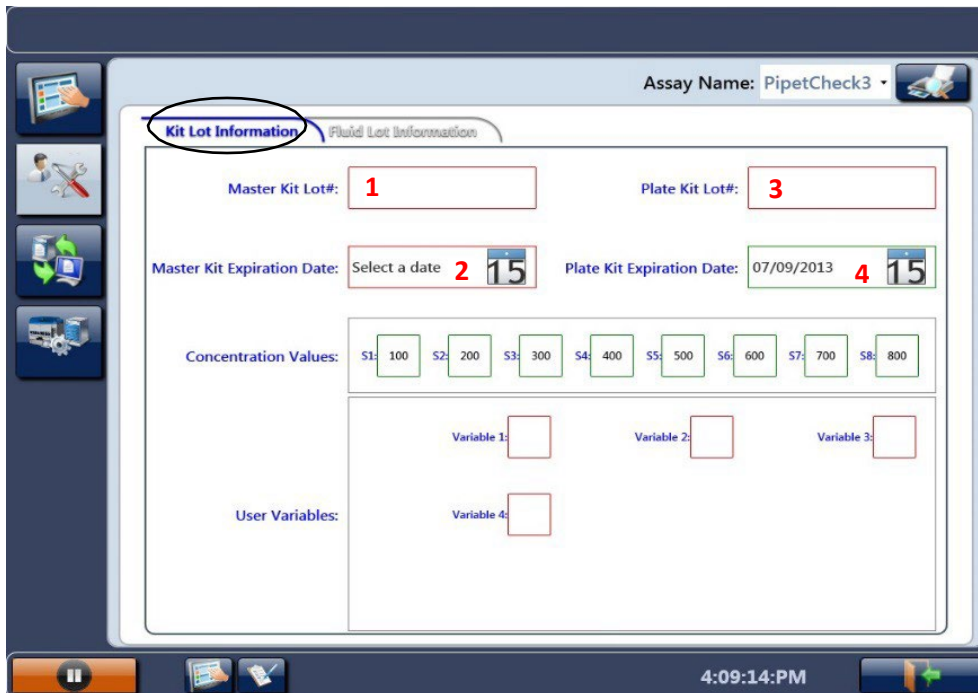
Assay Name: PipetCheck3

Kit Lot Information

Fluid Lot Information

Master Kit Lot#: 1

Plate Kit Lot#: 3

Master Kit Expiration Date: Select a date 2 15

Plate Kit Expiration Date: 07/09/2013 4 15

Concentration Values: S1: 100 S2: 200 S3: 300 S4: 400 S5: 500 S6: 600 S7: 700 S8: 800

Variable 1:

Variable 2:

Variable 3:

User Variables:

Variable 4:

4:09:14:PM